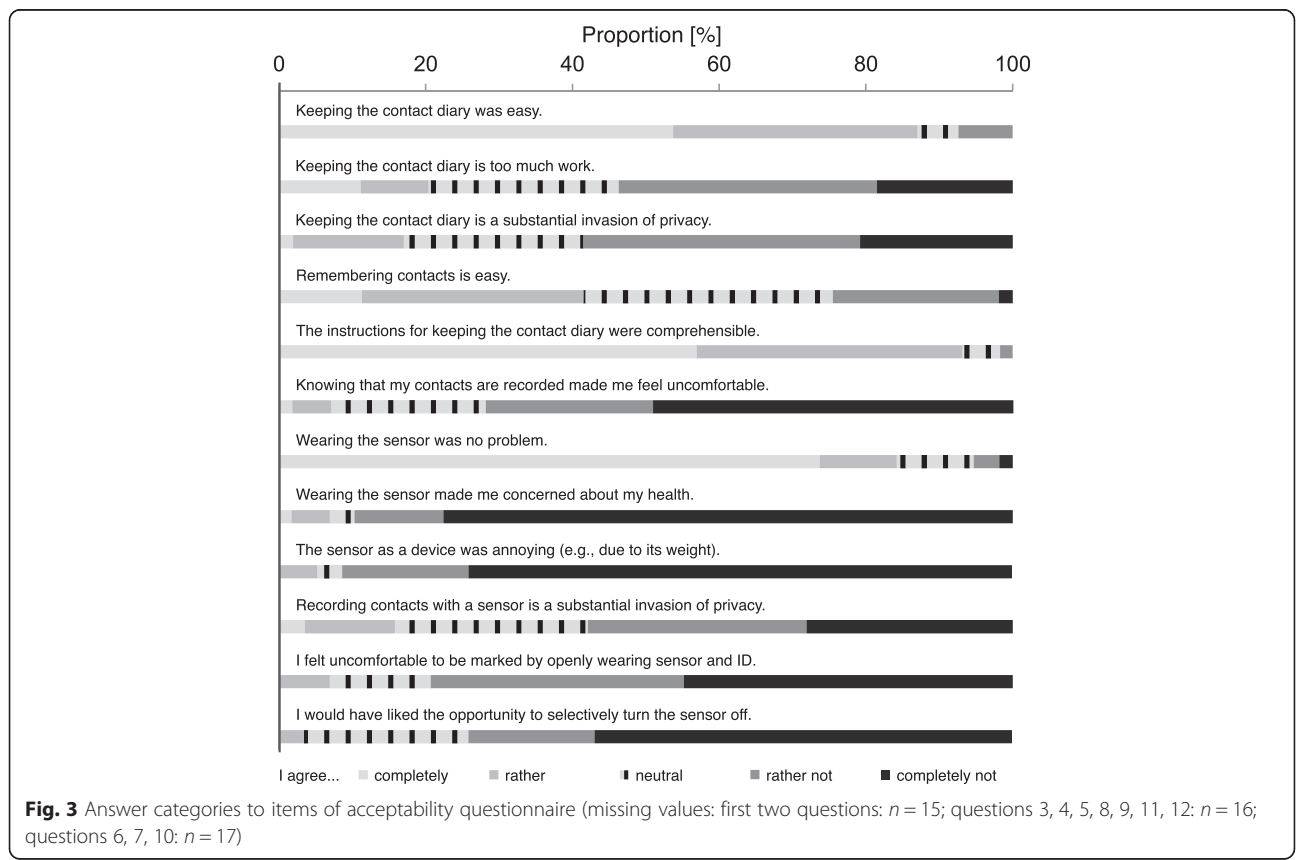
Proportion [%]

0 20 40 60 80 100

Keeping the contact diary was easy.

Keeping the contact diary is too much work.

Keeping the contact diary is a substantial invasion of privacy.

Remembering contacts is easy.

The instructions for keeping the contact diary were comprehensible.

Knowing that my contacts are recorded made me feel uncomfortable.

Wearing the sensor was no problem.

Wearing the sensor made me concerned about my health.

The sensor as a device was annoying (e.g., due to its weight).

Recording contacts with a sensor is a substantial invasion of privacy.

I felt uncomfortable to be marked by openly wearing sensor and ID.

I would have liked the opportunity to selectively turn the sensor off.

I agree... completely rather neutral rather not completely not

**Fig. 3** Answer categories to items of acceptability questionnaire (missing values: first two questions: $n = 15$; questions 3, 4, 5, 8, 9, 11, 12: $n = 16$; questions 6, 7, 10: $n = 17$)